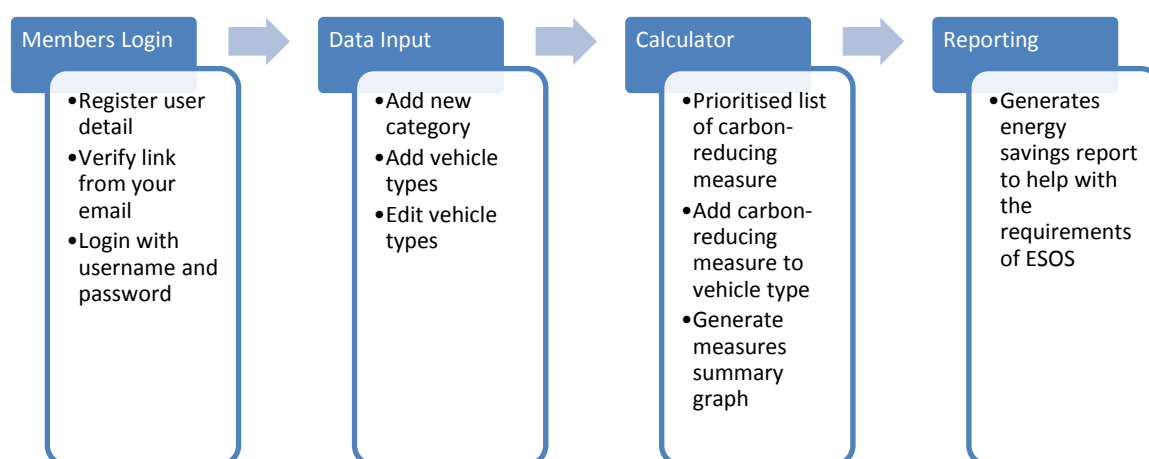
Members Login

•Register user detail
•Verify link from your email
•Login with username and password

Data Input

•Add new category
•Add vehicle types
•Edit vehicle types

Calculator

•Prioritised list of carbon-reducing measure
•Add carbon-reducing measure to vehicle type
•Generate measures summary graph

Reporting

•Generates energy savings report to help with the requirements of ESOS